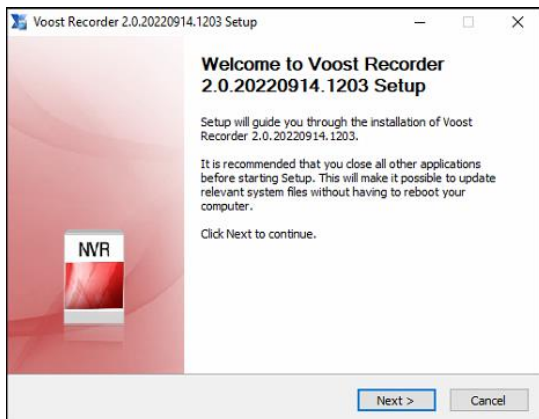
Voost Recorder 2.0.20220914.1203 Setup

Welcome to Voost Recorder 2.0.20220914.1203 Setup

Setup will guide you through the installation of Voost Recorder 2.0.20220914.1203.

It is recommended that you close all other applications before starting Setup. This will make it possible to update relevant system files without having to reboot your computer.

Click Next to continue.

NVR

Next >

Cancel